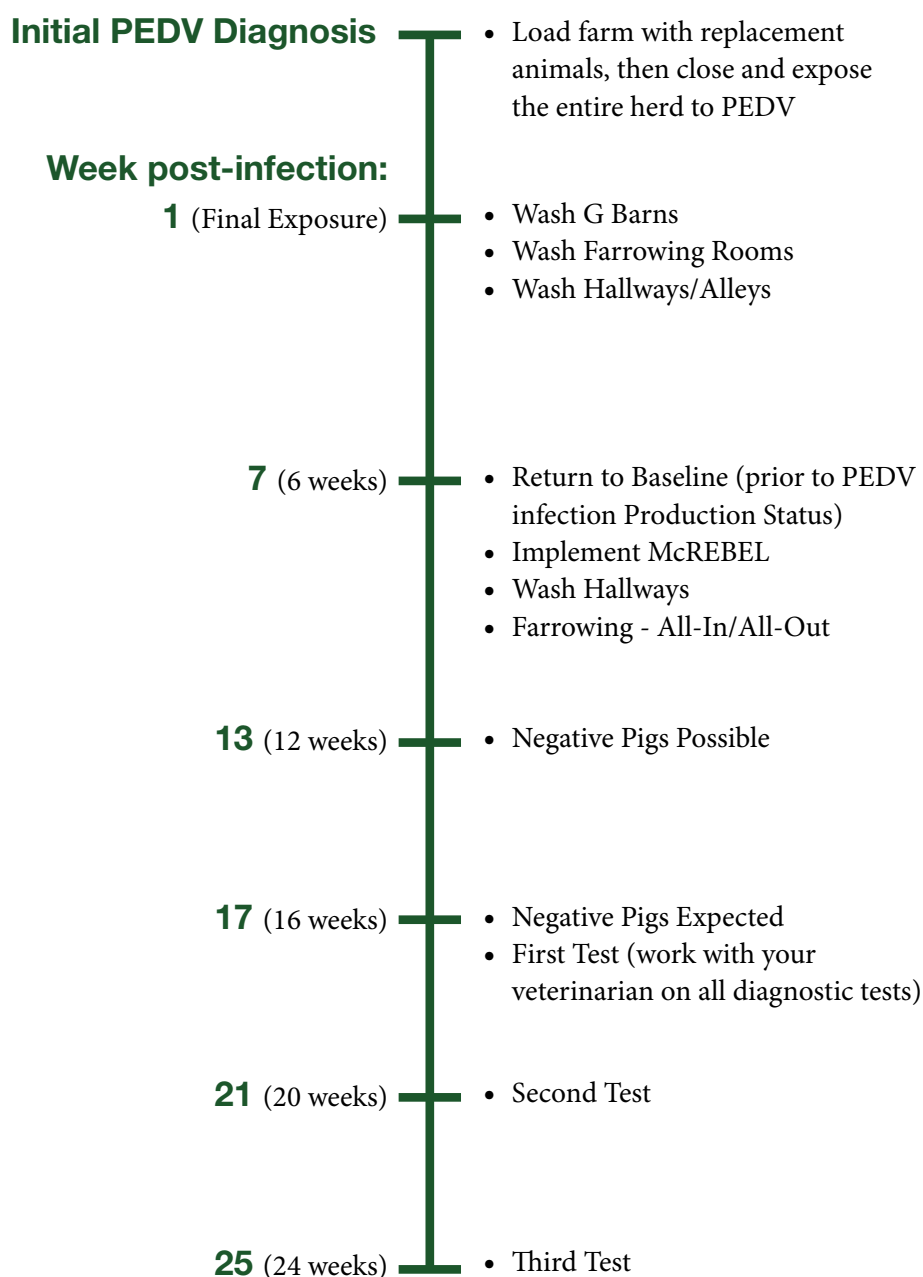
Initial PEDV Diagnosis
- Load farm with replacement animals, then close and expose the entire herd to PEDV

Week post-infection:

1 (Final Exposure)
- Wash G Barns
- Wash Farrowing Rooms
- Wash Hallways/Alleys

7 (6 weeks)
- Return to Baseline (prior to PEDV infection Production Status)
- Implement McREBEL
- Wash Hallways
- Farrowing - All-In/All-Out

13 (12 weeks)
- Negative Pigs Possible

17 (16 weeks)
- Negative Pigs Expected
- First Test (work with your veterinarian on all diagnostic tests)

21 (20 weeks)
- Second Test

25 (24 weeks)
- Third Test